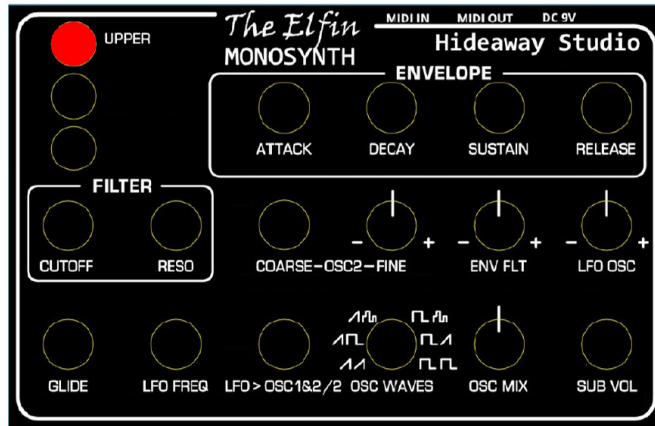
The Elfin
MONOSYNTH

MIDI IN MIDI OUT DC 9V

Hideaway Studio

UPPER

ENVELOPE

ATTACK DECAY SUSTAIN RELEASE

FILTER

CUTOFF RESO

COARSE-OSC2-FINE

– + – + – +

ENV FLT LFO OSC

GLIDE LFO FREQ LFO > OSC1&2/2 OSC WAVES OSC MIX SUB VOL